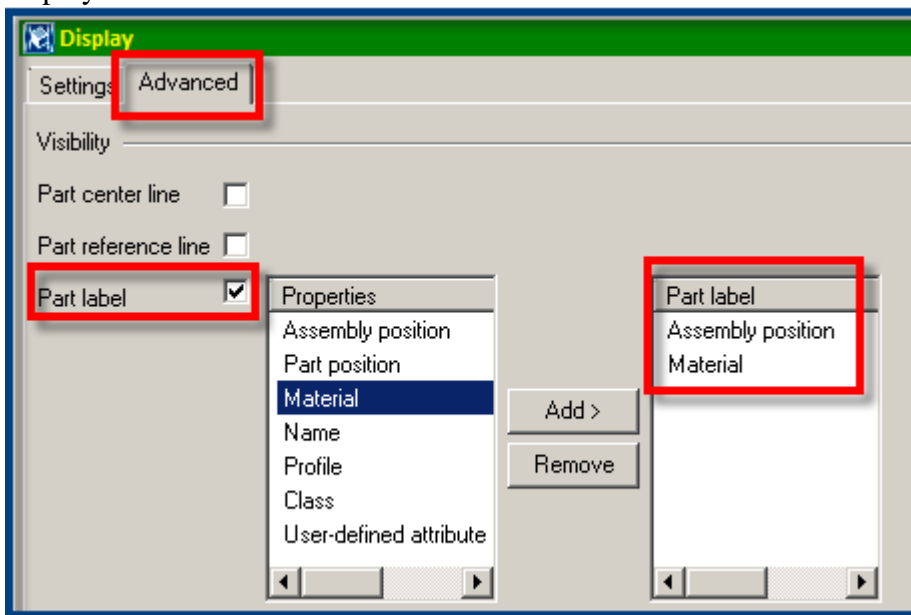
Display

Settings Advanced

Visibility

Part center line

Part reference line

Part label

| Properties |
|---|
| Assembly position |
| Part position |
| Material |
| Name |
| Profile |
| Class |
| User-defined attribute |

Add >

Remove

| Part label |
|---|
| Assembly position |
| Material |